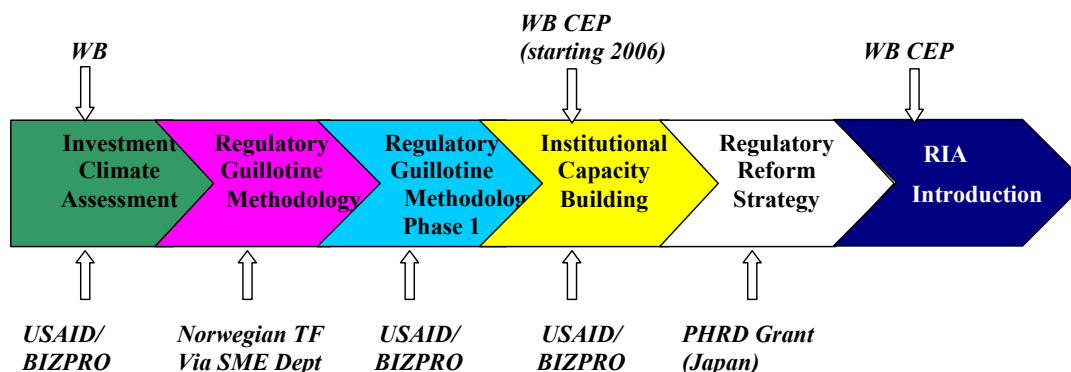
WB

WB CEP
(starting 2006)

WB CEP

Investment Climate Assessment

Regulatory Guillotine Methodology

Regulatory Guillotine Methodolog Phase 1

Institutional Capacity Building

Regulatory Reform Strategy

RIA Introduction

USAID/ BIZPRO

Norwegian TF Via SME Dept

USAID/ BIZPRO

USAID/ BIZPRO

PHRD Grant (Japan)